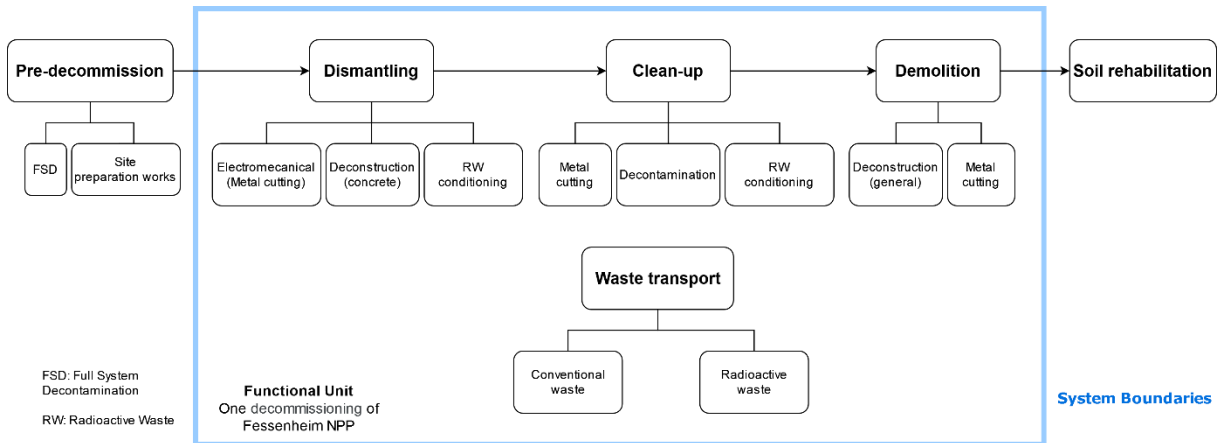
Pre-decommission

FSD

Site preparation works

Dismantling

Electromecanical (Metal cutting)

Deconstruction (concrete)

RW conditioning

Clean-up

Metal cutting

Decontamination

RW conditioning

Demolition

Deconstruction (general)

Metal cutting

Soil rehabilitation

Waste transport

Conventional waste

Radioactive waste

FSD: Full System Decontamination

RW: Radioactive Waste

Functional Unit
One decommissioning of Fessenheim NPP

System Boundaries